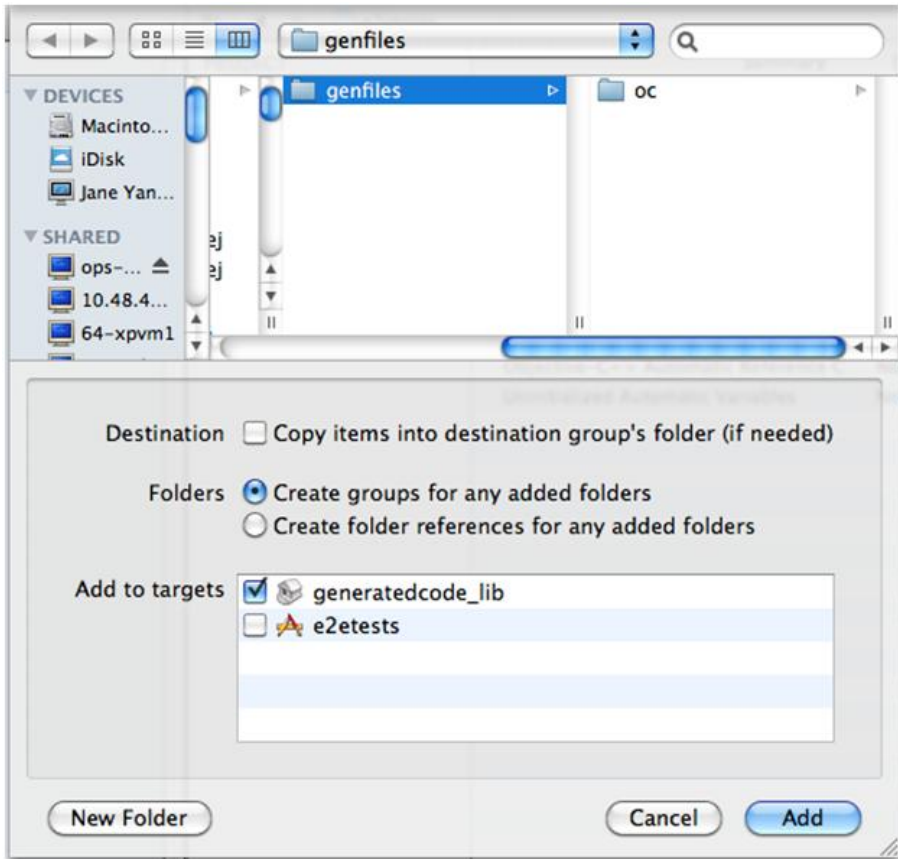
genfiles

DEVICES
Macinto...
iDisk
Jane Yan...
SHARED
ops-...
10.48.4...
64-xpvm1

ej
ej

genfiles
oc

Destination Copy items into destination group's folder (if needed)

Folders Create groups for any added folders
Create folder references for any added folders

Add to targets generatedcode_lib
e2etests

New Folder
Cancel
Add